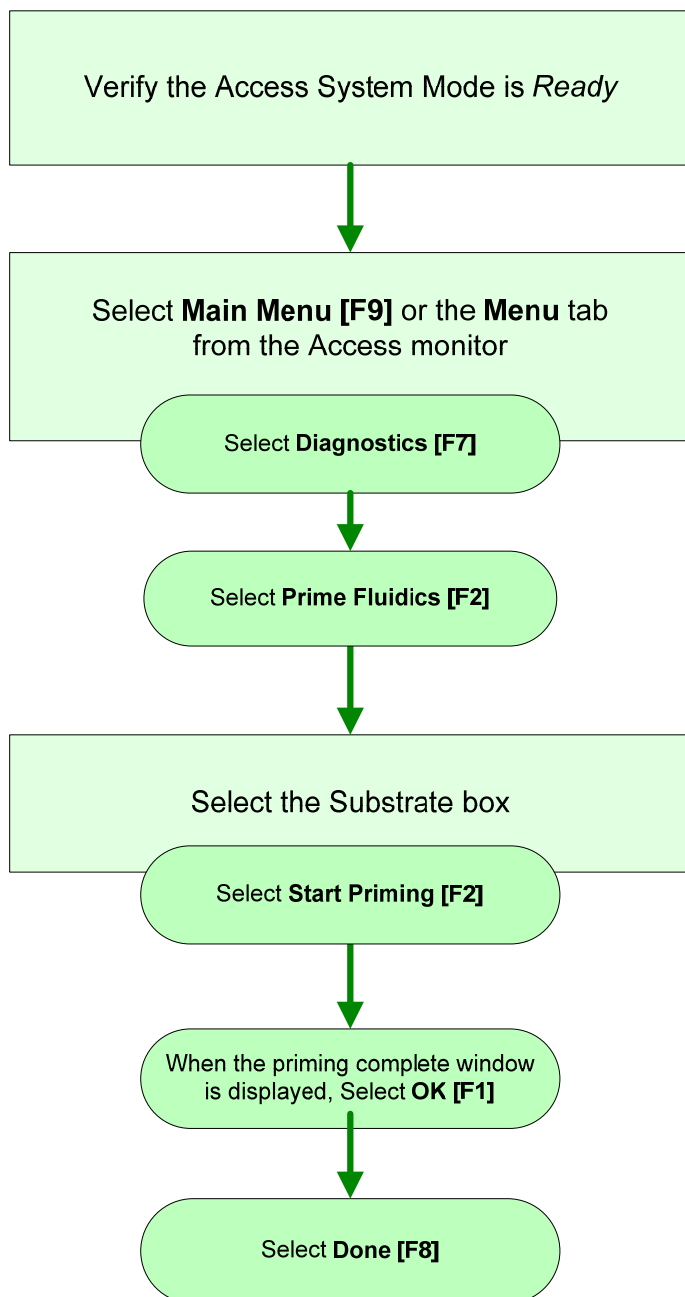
Verify the Access System Mode is *Ready*

Select **Main Menu [F9]** or the **Menu** tab from the Access monitor

Select **Diagnostics [F7]**

Select **Prime Fluidics [F2]**

Select the Substrate box

Select **Start Priming [F2]**

When the priming complete window is displayed, Select **OK [F1]**

Select **Done [F8]**